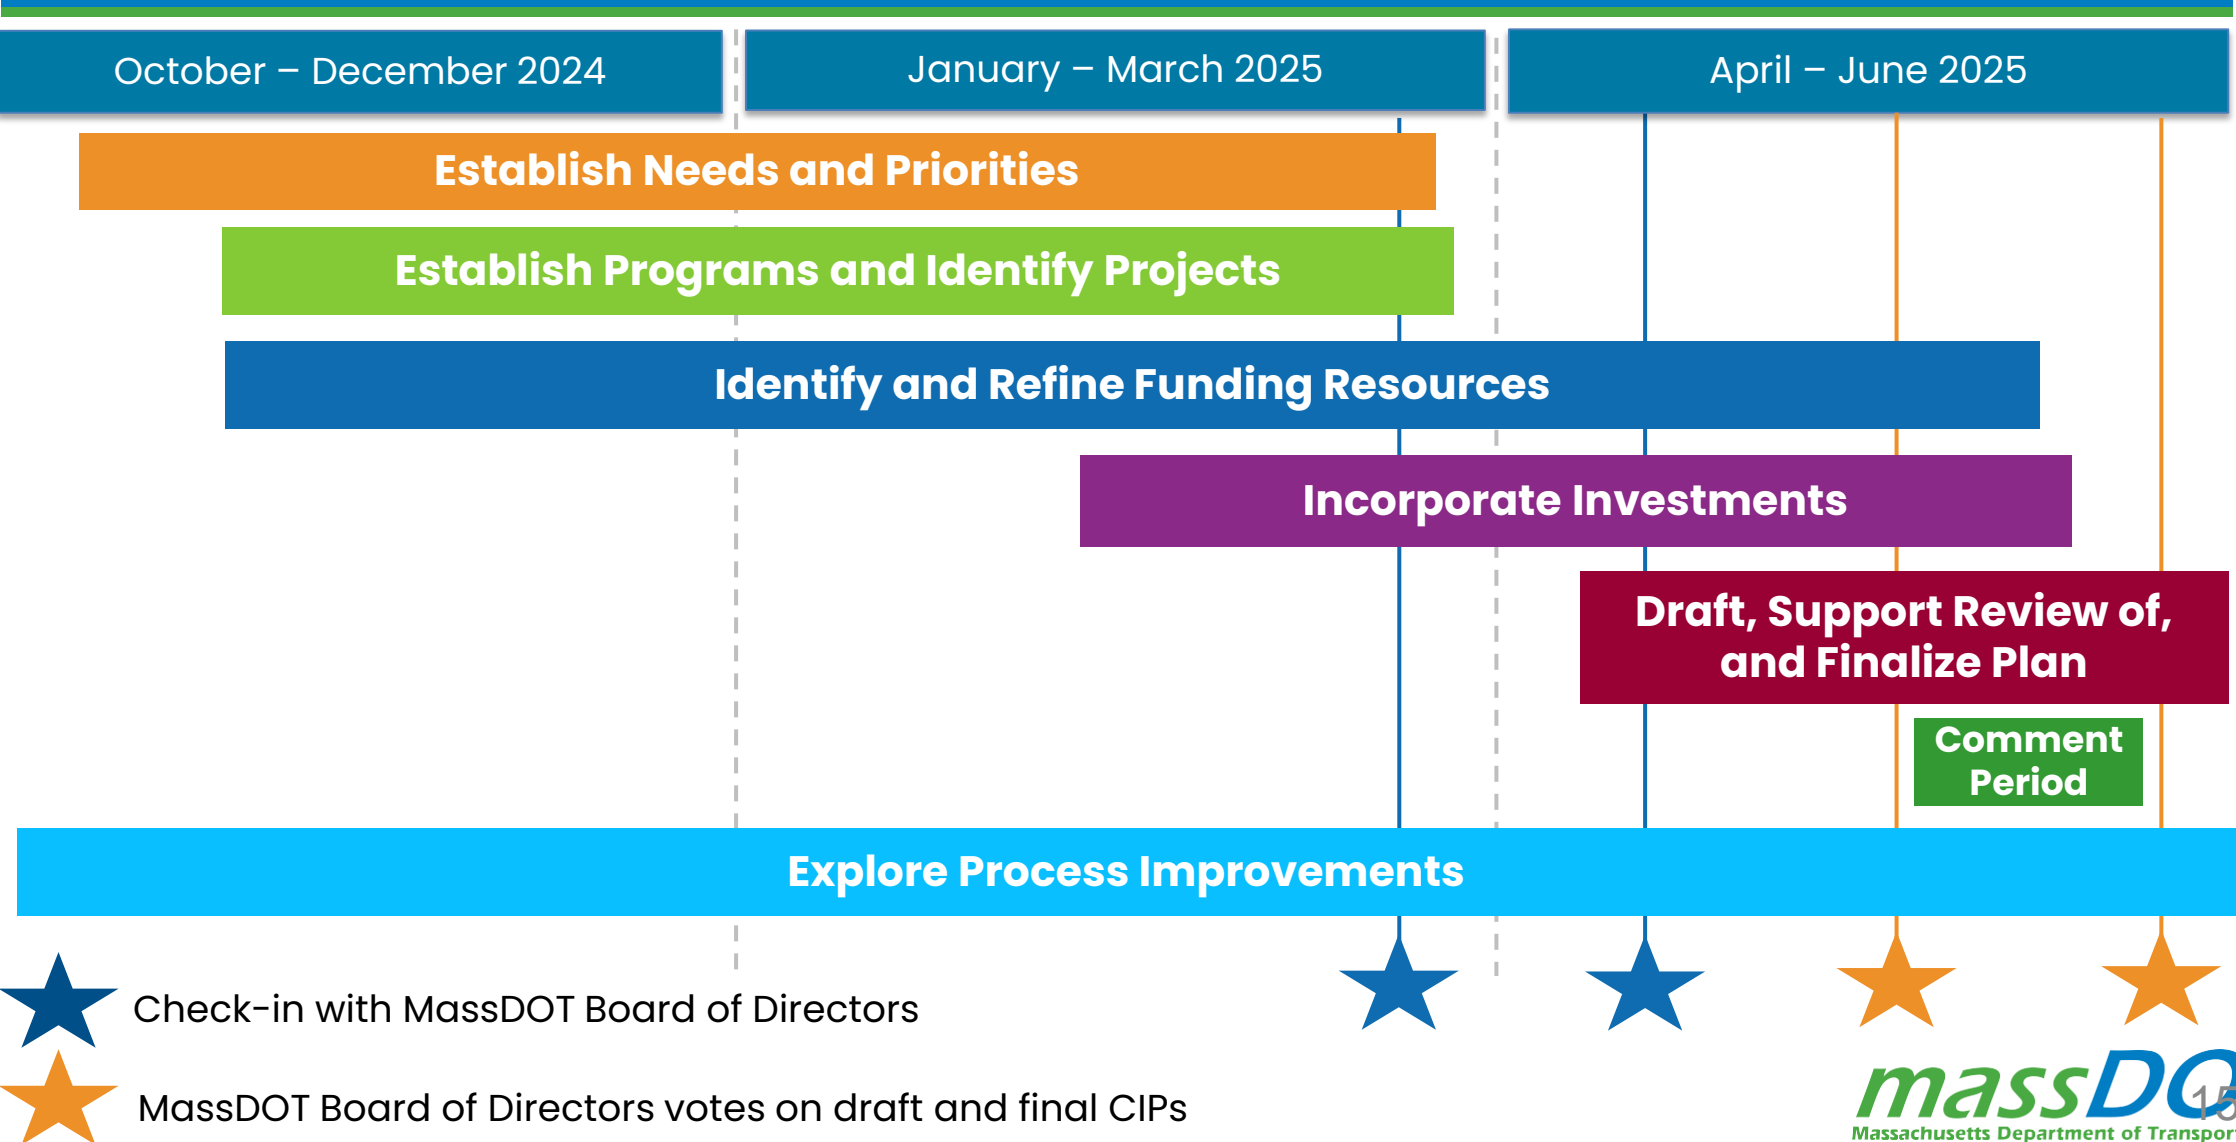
October – December 2024

January – March 2025

April – June 2025

Establish Needs and Priorities

Establish Programs and Identify Projects

Identify and Refine Funding Resources

Incorporate Investments

Draft, Support Review of, and Finalize Plan

Comment Period

Explore Process Improvements

Check-in with MassDOT Board of Directors

MassDOT Board of Directors votes on draft and final CIPs

massDO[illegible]

Massachusetts Department of Transpor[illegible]

15